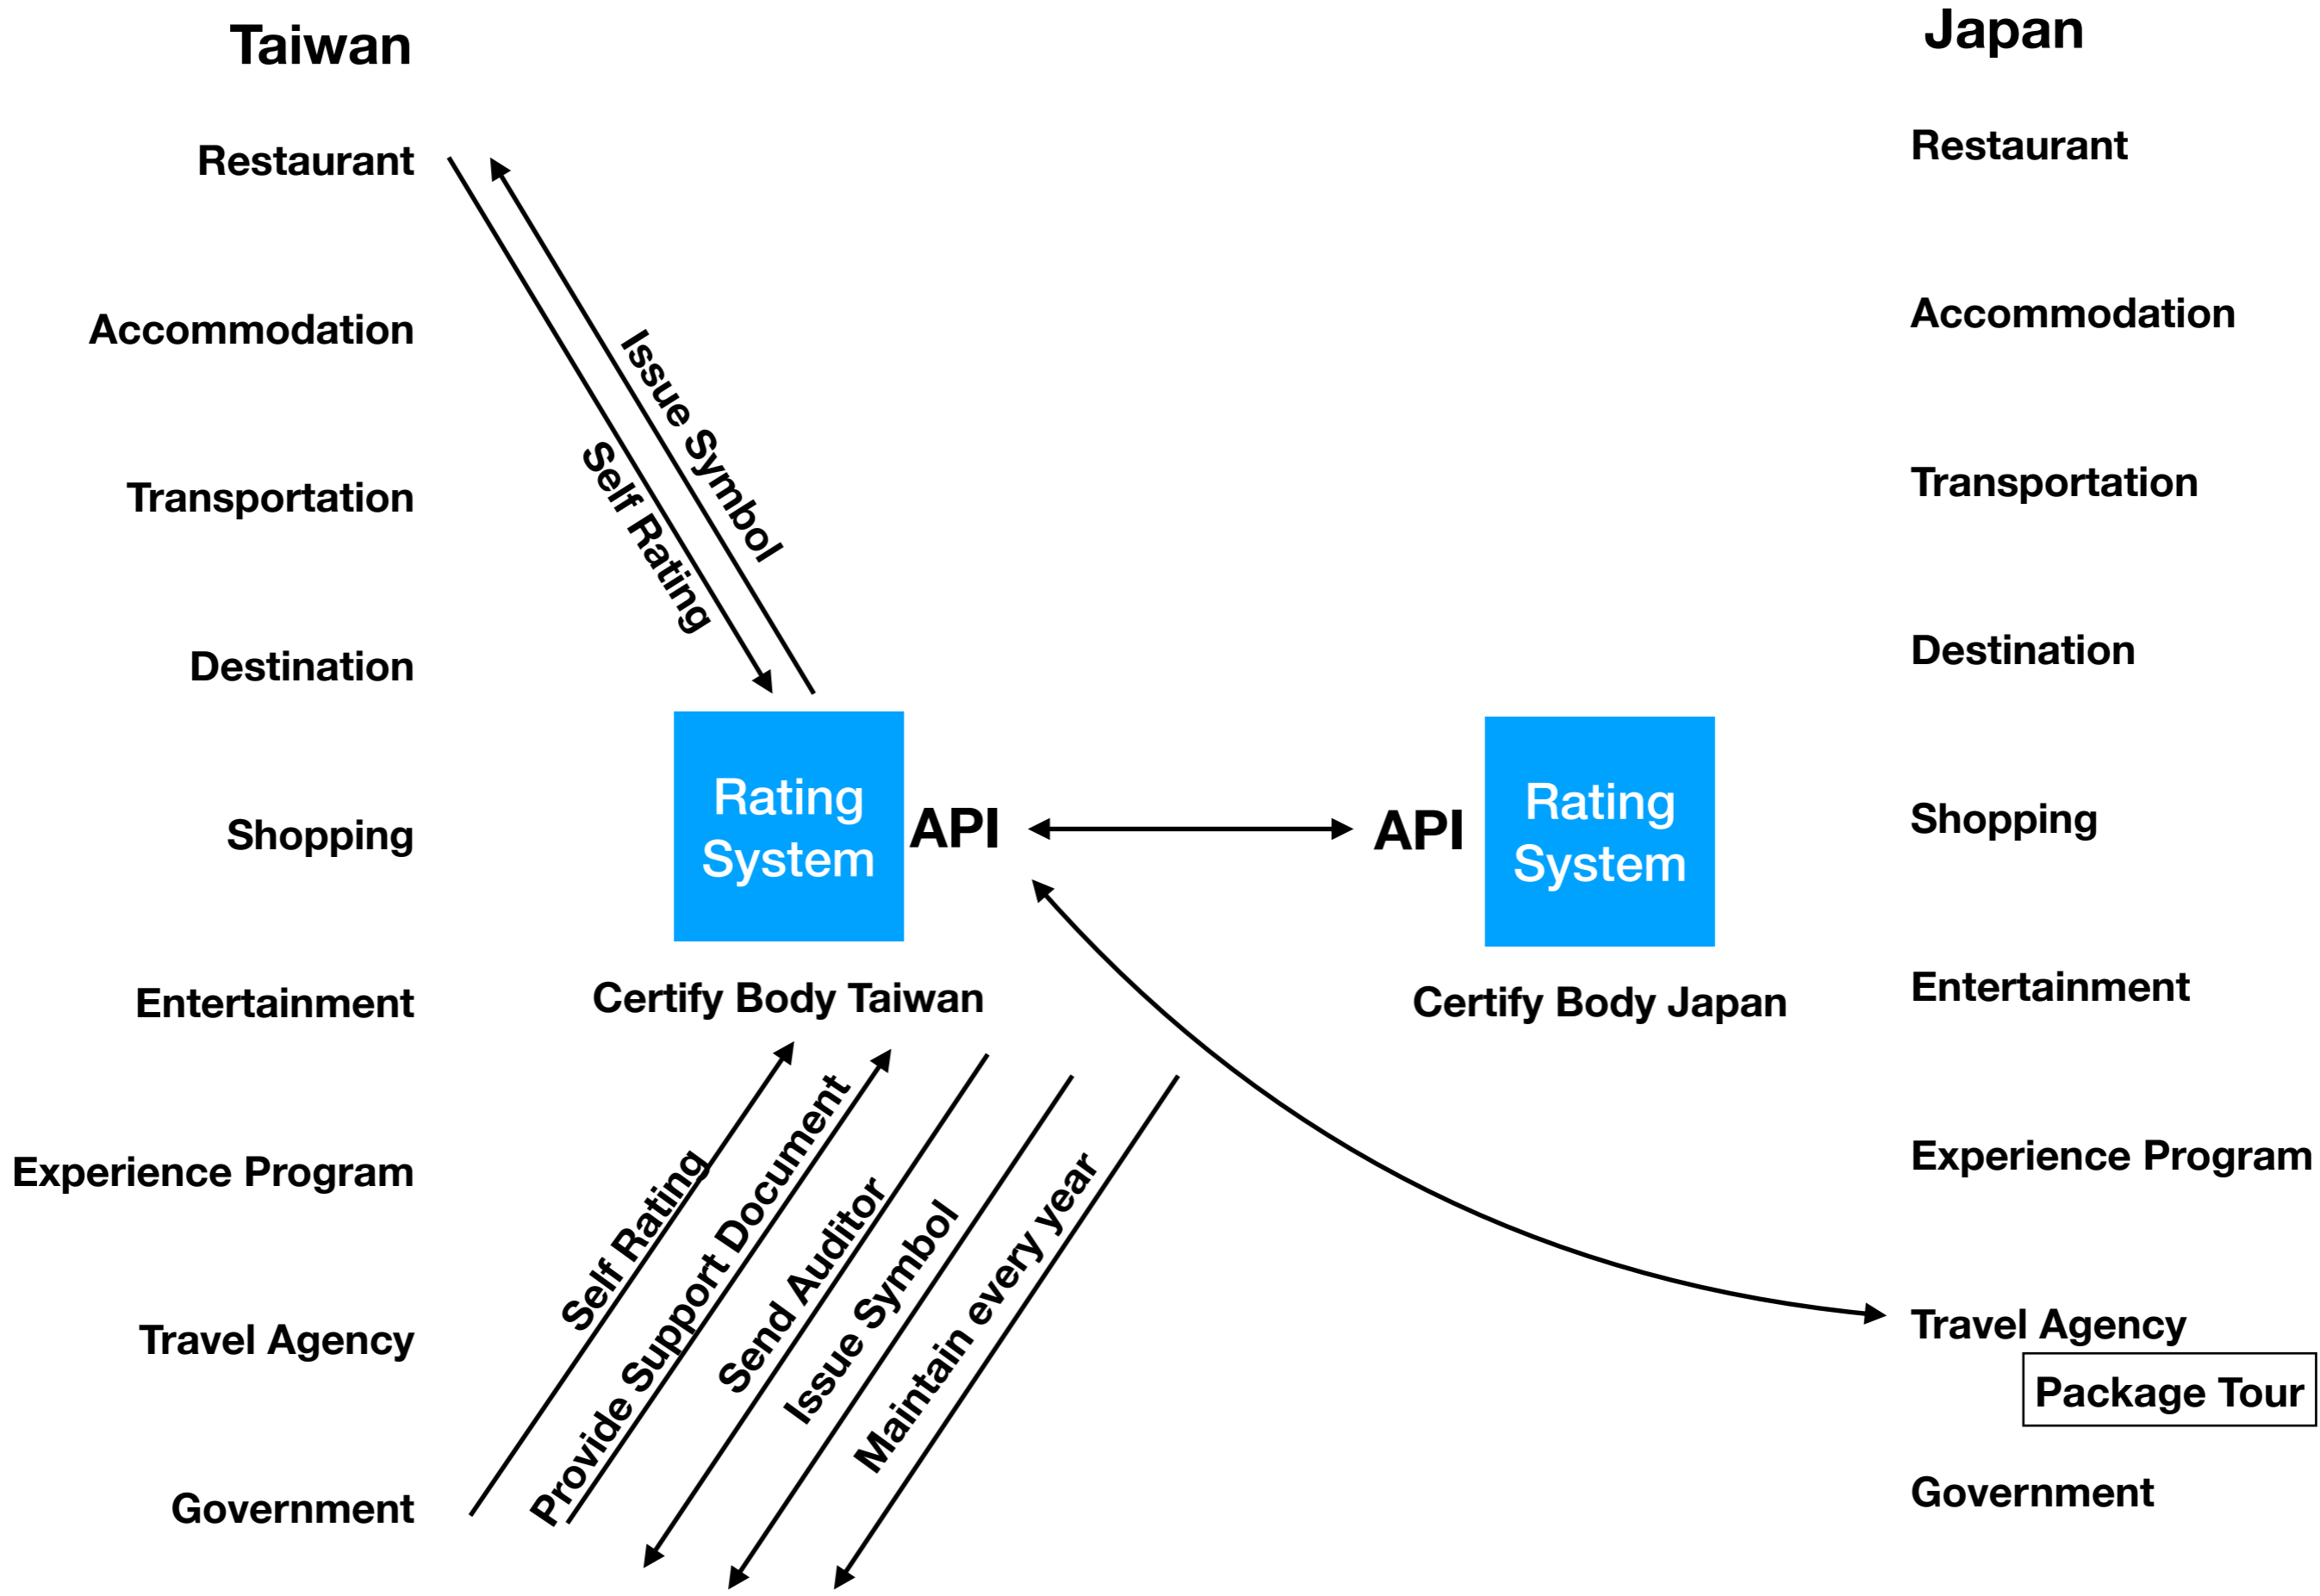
Taiwan

Restaurant

Accommodation

Transportation

Destination

Shopping

Entertainment

Experience Program

Travel Agency

Government

Issue Symbol

Self Rating

Rating System

API

Certify Body Taiwan

Self Rating

Provide Support Document

Send Auditor

Issue Symbol

Maintain every year

API

Rating System

Certify Body Japan

Japan

Restaurant

Accommodation

Transportation

Destination

Shopping

Entertainment

Experience Program

Travel Agency

Package Tour

Government